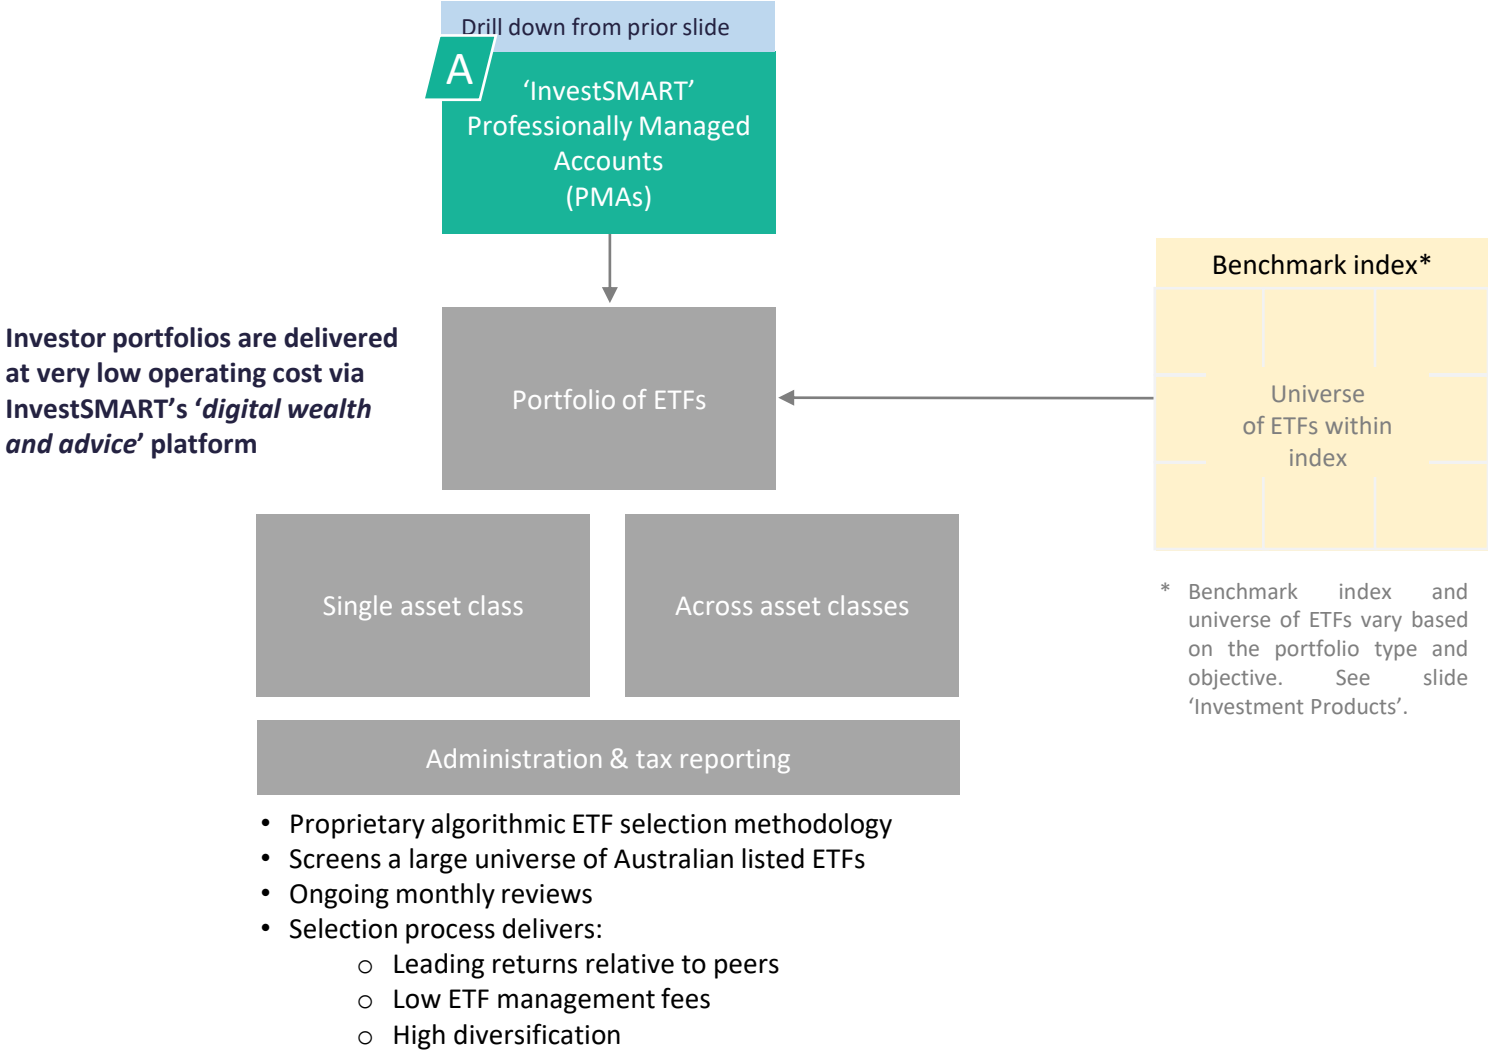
Drill down from prior slide

A

'InvestSMART' Professionally Managed Accounts (PMAs)

Investor portfolios are delivered at very low operating cost via InvestSMART's '*digital wealth and advice*' platform

Portfolio of ETFs

Benchmark index*

Universe of ETFs within index

* Benchmark index and universe of ETFs vary based on the portfolio type and objective. See slide 'Investment Products'.

Single asset class

Across asset classes

Administration & tax reporting

- Proprietary algorithmic ETF selection methodology
- Screens a large universe of Australian listed ETFs
- Ongoing monthly reviews
- Selection process delivers:
  - Leading returns relative to peers
  - Low ETF management fees
  - High diversification